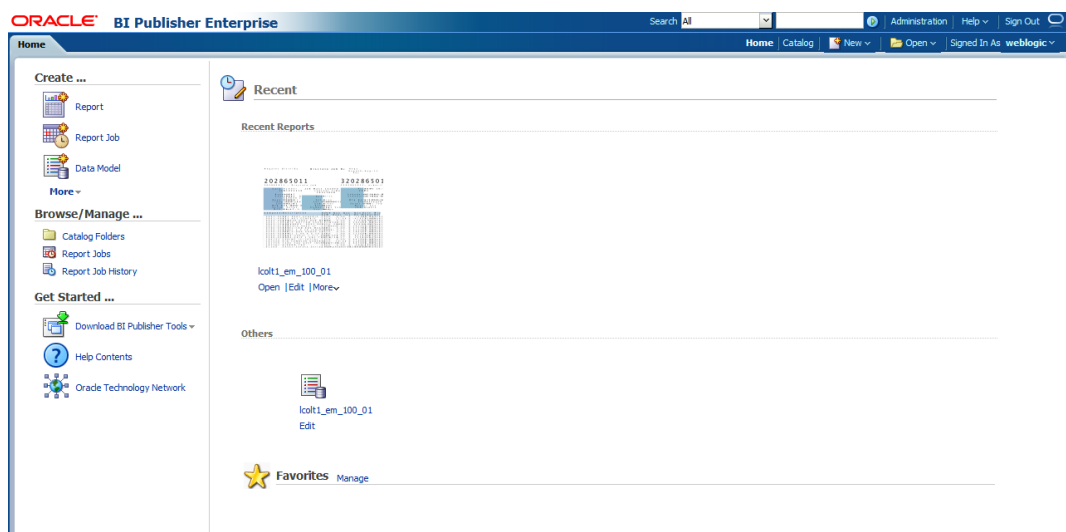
ORACLE BI Publisher Enterprise

Search All | Administration | Help | Sign Out

Home

Home | Catalog | New | Open | Signed In As weblogic

Create ...

Report

Report Job

Data Model

More

Browse/Manage ...

Catalog Folders

Report Jobs

Report Job History

Get Started ...

Download BI Publisher Tools

Help Contents

Oracle Technology Network

Recent

Recent Reports

202865011 320286501

lcolt1_em_100_01

Open | Edit | More

Others

lcolt1_em_100_01

Edit

Favorites Manage